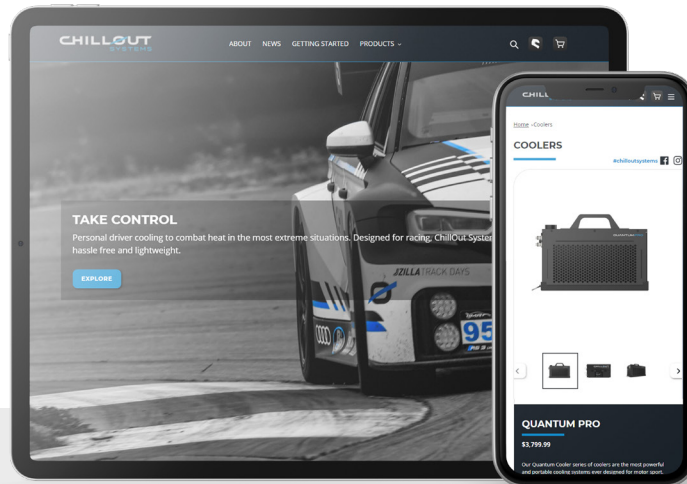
CHILLOUT SYSTEMS

ABOUT NEWS GETTING STARTED PRODUCTS

TAKE CONTROL

Personal driver cooling to combat heat in the most extreme situations. Designed for racing, ChillOut Syster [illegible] hassle free and lightweight.

EXPLORE

ZILLA TRACK DAYS

95

CHILL

Home › Coolers

COOLERS

#chilloutsystems

QUANTUM PRO

QUANTUM PRO

$3,799.99

Our Quantum Cooler series of coolers are the most powerful and portable cooling systems ever designed for motor sport.